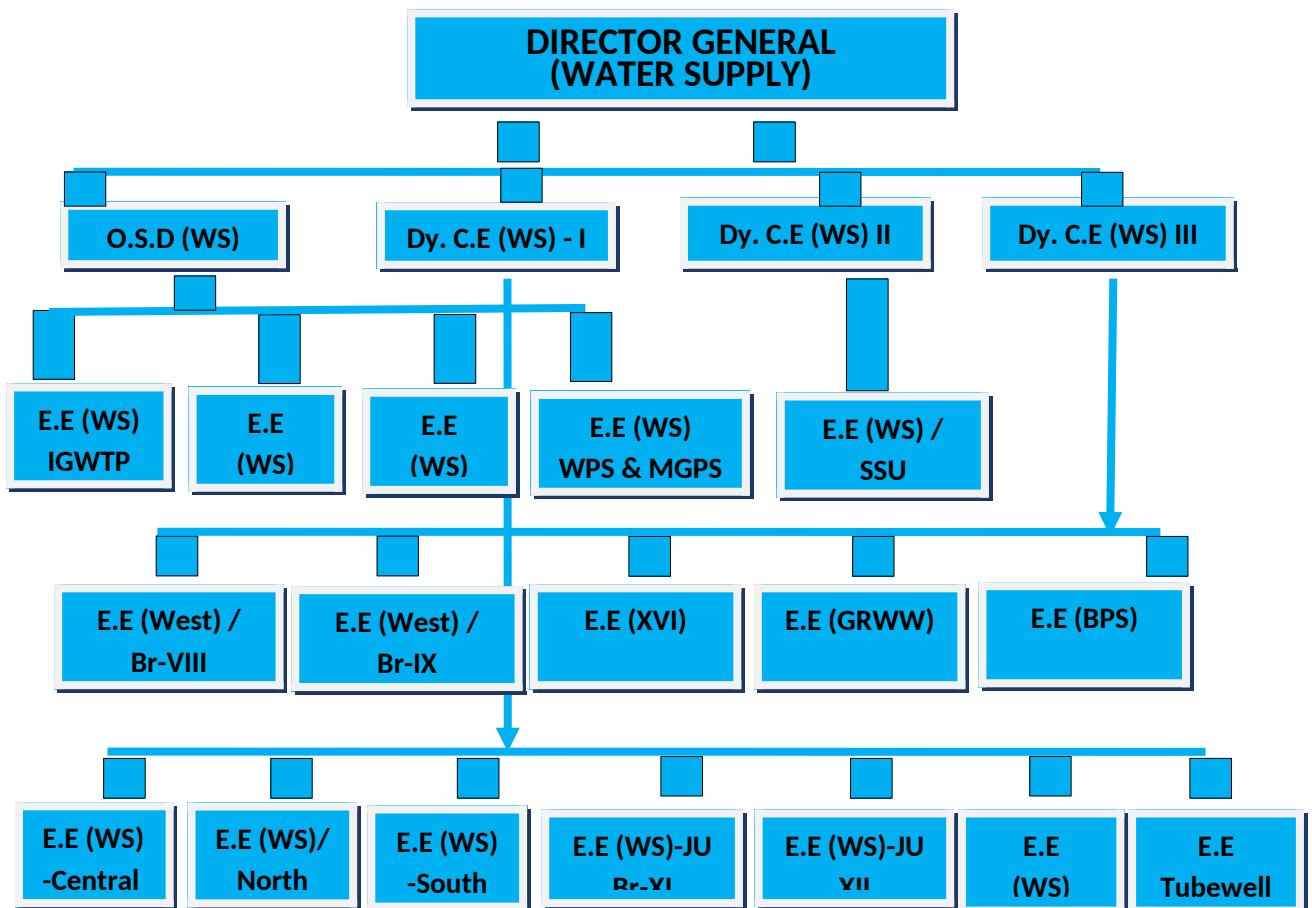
DIRECTOR GENERAL
(WATER SUPPLY)

O.S.D (WS)

Dy. C.E (WS) - I

Dy. C.E (WS) II

Dy. C.E (WS) III

E.E (WS)
IGWTP

E.E
(WS)

E.E
(WS)

E.E (WS)
WPS & MGPS

E.E (WS) /
SSU

E.E (West) /
Br-VIII

E.E (West) /
Br-IX

E.E (XVI)

E.E (GRWW)

E.E (BPS)

E.E (WS)
-Central

E.E (WS)/
North

E.E (WS)
-South

E.E (WS)-JU
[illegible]

E.E (WS)-JU
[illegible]

E.E
(WS)

E.E
Tubewell